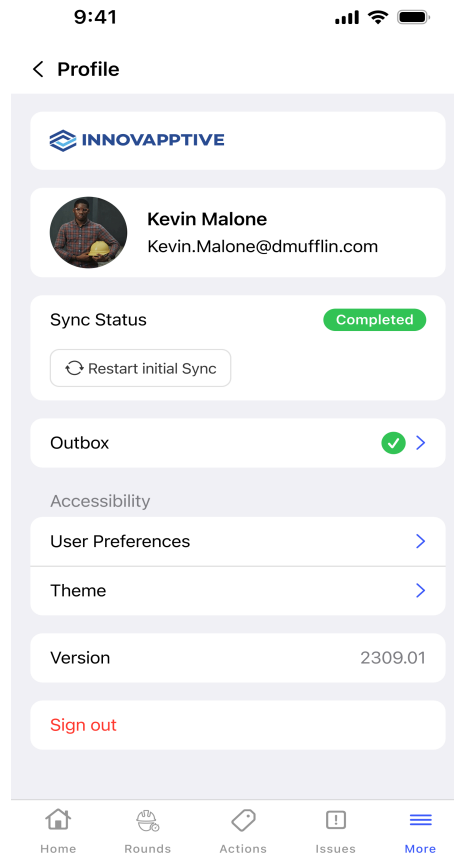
9:41

Profile

INNOVAPPTIVE

Kevin Malone
Kevin.Malone@dmufflin.com

Sync Status Completed

Restart initial Sync

Outbox

Accessibility

User Preferences

Theme

Version 2309.01

Sign out

Home Rounds Actions Issues More